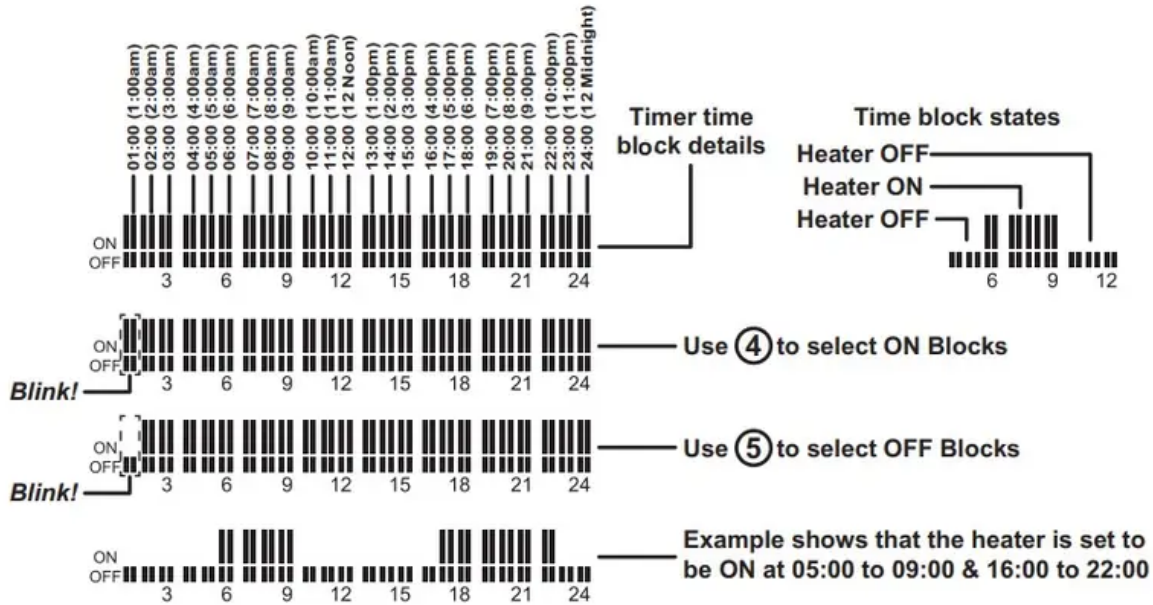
01:00 (1:00am)
02:00 (2:00am)
03:00 (3:00am)
04:00 (4:00am)
05:00 (5:00am)
06:00 (6:00am)
07:00 (7:00am)
08:00 (8:00am)
09:00 (9:00am)
10:00 (10:00am)
11:00 (11:00am)
12:00 (12 Noon)
13:00 (1:00pm)
14:00 (2:00pm)
15:00 (3:00pm)
16:00 (4:00pm)
17:00 (5:00pm)
18:00 (6:00pm)
19:00 (7:00pm)
20:00 (8:00pm)
21:00 (9:00pm)
22:00 (10:00pm)
23:00 (11:00pm)
24:00 (12 Midnight)

Timer time block details

ON
OFF
3 6 9 12 15 18 21 24

Time block states
Heater OFF
Heater ON
Heater OFF
6 9 12

ON
OFF
Blink!
3 6 9 12 15 18 21 24
Use (4) to select ON Blocks

ON
OFF
Blink!
3 6 9 12 15 18 21 24
Use (5) to select OFF Blocks

ON
OFF
3 6 9 12 15 18 21 24
Example shows that the heater is set to be ON at 05:00 to 09:00 & 16:00 to 22:00